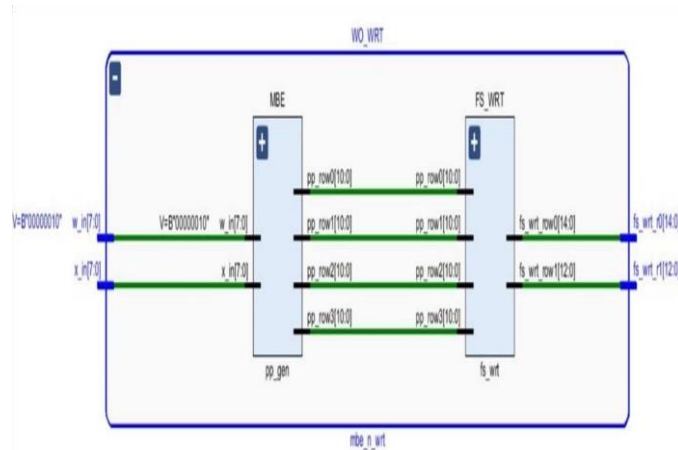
WO_WRT

-

MBE

+

FS_WRT

+

V=B"00000010" w_in[7:0]

V=B"00000010" w_in[7:0]

x_in[7:0]

x_in[7:0]

pp_row0[10:0]

pp_row0[10:0]

pp_row1[10:0]

pp_row1[10:0]

pp_row2[10:0]

pp_row2[10:0]

pp_row3[10:0]

pp_row3[10:0]

fs_wrt_row0[14:0]

fs_wrt_row1[12:0]

fs_wrt_r0[14:0

fs_wrt_r1[12:0

pp_gen

fs_wrt

mbe_n_wrt